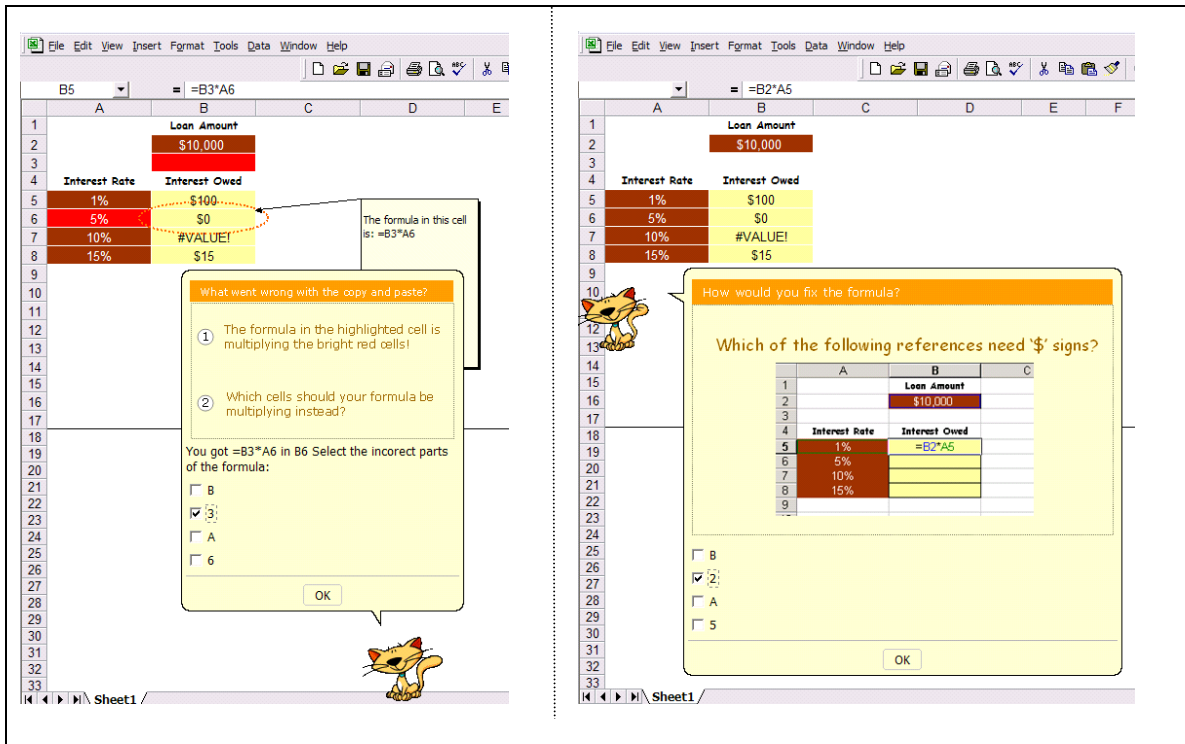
File Edit View Insert Format Tools Data Window Help

B5 = =B3*A6

| | A | B | C | D | E |
|---|---|---|---|---|---|
| 1 | | Loan Amount | | | |
| 2 | | $10,000 | | | |
| 3 | | | | | |
| 4 | Interest Rate | Interest Owed | | | |
| 5 | 1% | $100 | | | |
| 6 | 5% | $0 | | | |
| 7 | 10% | #VALUE! | | | |
| 8 | 15% | $15 | | | |

The formula in this cell is: =B3*A6

9 10 11 12 13 14 15 16 17 18 19 20 21 22 23 24 25 26 27 28 29 30 31 32 33

What went wrong with the copy and paste?

① The formula in the highlighted cell is multiplying the bright red cells!

② Which cells should your formula be multiplying instead?

You got =B3*A6 in B6 Select the incorect parts of the formula:

☐ B
☑ 3
☐ A
☐ 6

OK

Sheet1

File Edit View Insert Format Tools Data Window Help

= =B2*A5

| | A | B | C | D | E | F |
|---|---|---|---|---|---|---|
| 1 | | Loan Amount | | | | |
| 2 | | $10,000 | | | | |
| 3 | | | | | | |
| 4 | Interest Rate | Interest Owed | | | | |
| 5 | 1% | $100 | | | | |
| 6 | 5% | $0 | | | | |
| 7 | 10% | #VALUE! | | | | |
| 8 | 15% | $15 | | | | |

9 10 11 12 13 14 15 16 17 18 19 20 21 22 23 24 25 26 27 28 29 30 31 32 33

How would you fix the formula?

Which of the following references need '$' signs?

| | A | B | C |
|---|---|---|---|
| 1 | | Loan Amount | |
| 2 | | $10,000 | |
| 3 | | | |
| 4 | Interest Rate | Interest Owed | |
| 5 | 1% | =B2*A5 | |
| 6 | 5% | | |
| 7 | 10% | | |
| 8 | 15% | | |
| 9 | | | |

☐ B
☑ 2
☐ A
☐ 5

OK

Sheet1